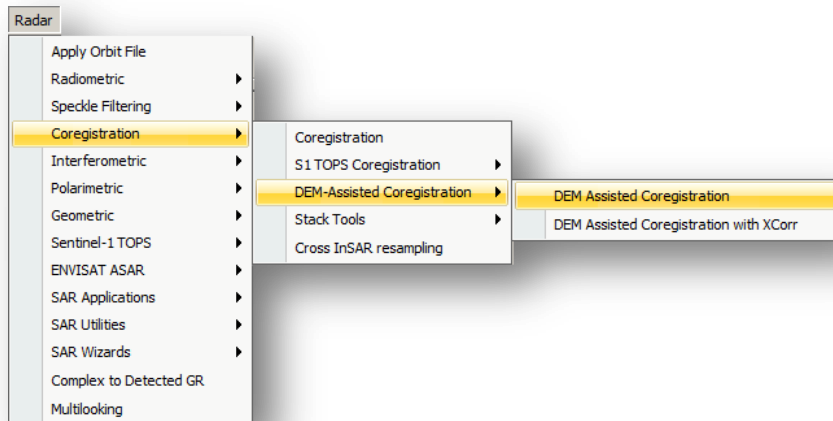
Radar

Apply Orbit File
Radiometric
Speckle Filtering
Coregistration
Interferometric
Polarimetric
Geometric
Sentinel-1 TOPS
ENVISAT ASAR
SAR Applications
SAR Utilities
SAR Wizards
Complex to Detected GR
Multilooking

Coregistration
S1 TOPS Coregistration
DEM-Assisted Coregistration
Stack Tools
Cross InSAR resampling

DEM Assisted Coregistration
DEM Assisted Coregistration with XCorr